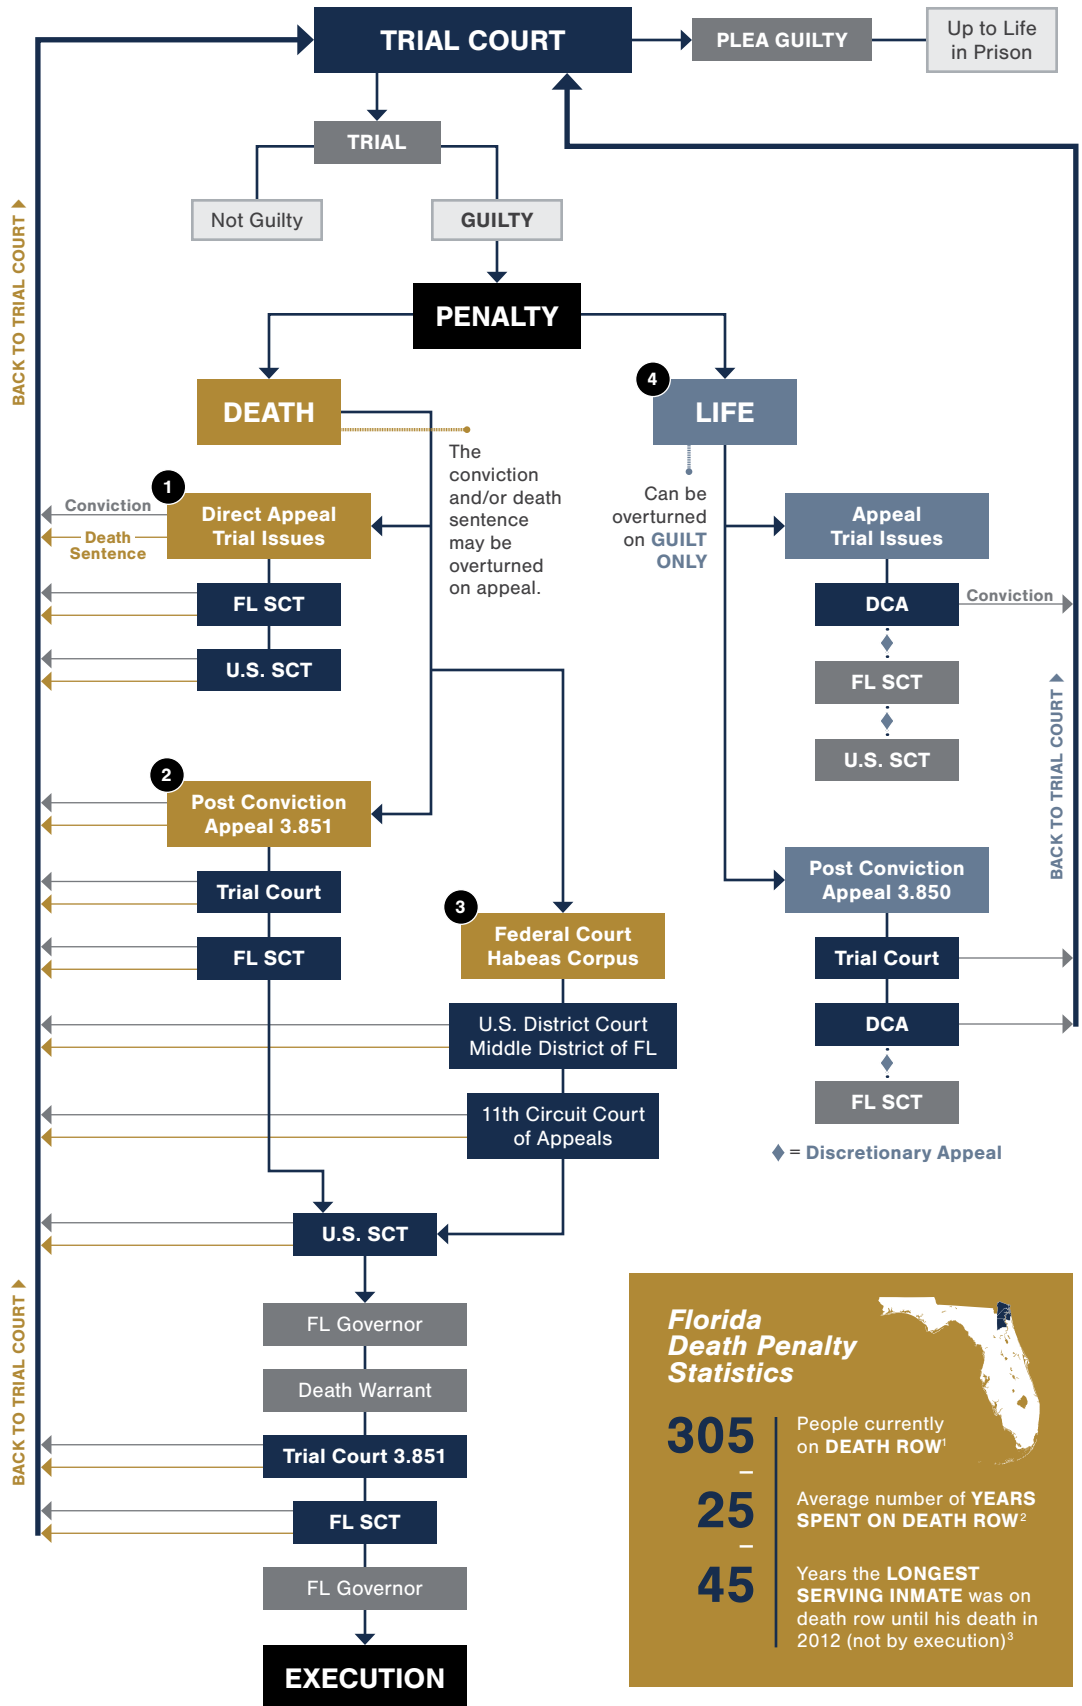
TRIAL COURT

PLEA GUILTY

Up to Life in Prison

TRIAL

Not Guilty

GUILTY

PENALTY

DEATH

4

LIFE

The conviction and/or death sentence may be overturned on appeal.

Can be overturned on GUILT ONLY

BACK TO TRIAL COURT

Conviction

1

Direct Appeal Trial Issues

Death Sentence

FL SCT

U.S. SCT

Appeal Trial Issues

DCA

Conviction

FL SCT

U.S. SCT

BACK TO TRIAL COURT

2

Post Conviction Appeal 3.851

Trial Court

FL SCT

3

Federal Court Habeas Corpus

U.S. District Court Middle District of FL

11th Circuit Court of Appeals

Post Conviction Appeal 3.850

Trial Court

DCA

FL SCT

♦ = Discretionary Appeal

U.S. SCT

BACK TO TRIAL COURT

FL Governor

Death Warrant

Trial Court 3.851

FL SCT

FL Governor

EXECUTION

Florida Death Penalty Statistics

305 People currently on DEATH ROW$^1$

25 Average number of YEARS SPENT ON DEATH ROW$^2$

45 Years the LONGEST SERVING INMATE was on death row until his death in 2012 (not by execution)$^3$